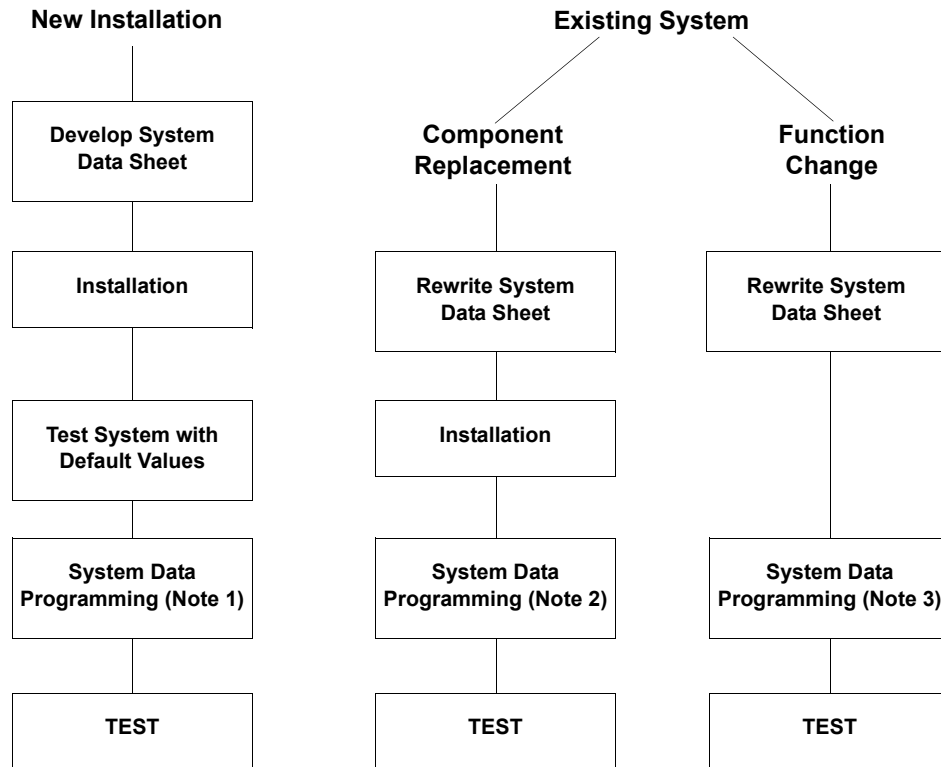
New Installation

Develop System Data Sheet

Installation

Test System with Default Values

System Data Programming (Note 1)

TEST

Existing System

Component Replacement

Rewrite System Data Sheet

Installation

System Data Programming (Note 2)

TEST

Function Change

Rewrite System Data Sheet

System Data Programming (Note 3)

TEST